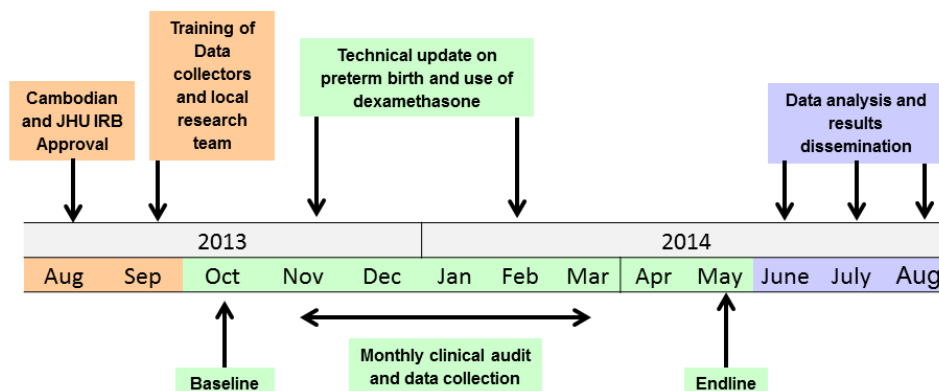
Cambodian and JHU IRB Approval

Training of Data collectors and local research team

Technical update on preterm birth and use of dexamethasone

Data analysis and results dissemination

| 2013 | | | | | | | | 2014 | | | |
|---|---|---|---|---|---|---|---|---|---|---|---|
| Aug | Sep | Oct | Nov | Dec | Jan | Feb | Mar | Apr | May | June | July | Aug

Baseline

Monthly clinical audit and data collection

Endline